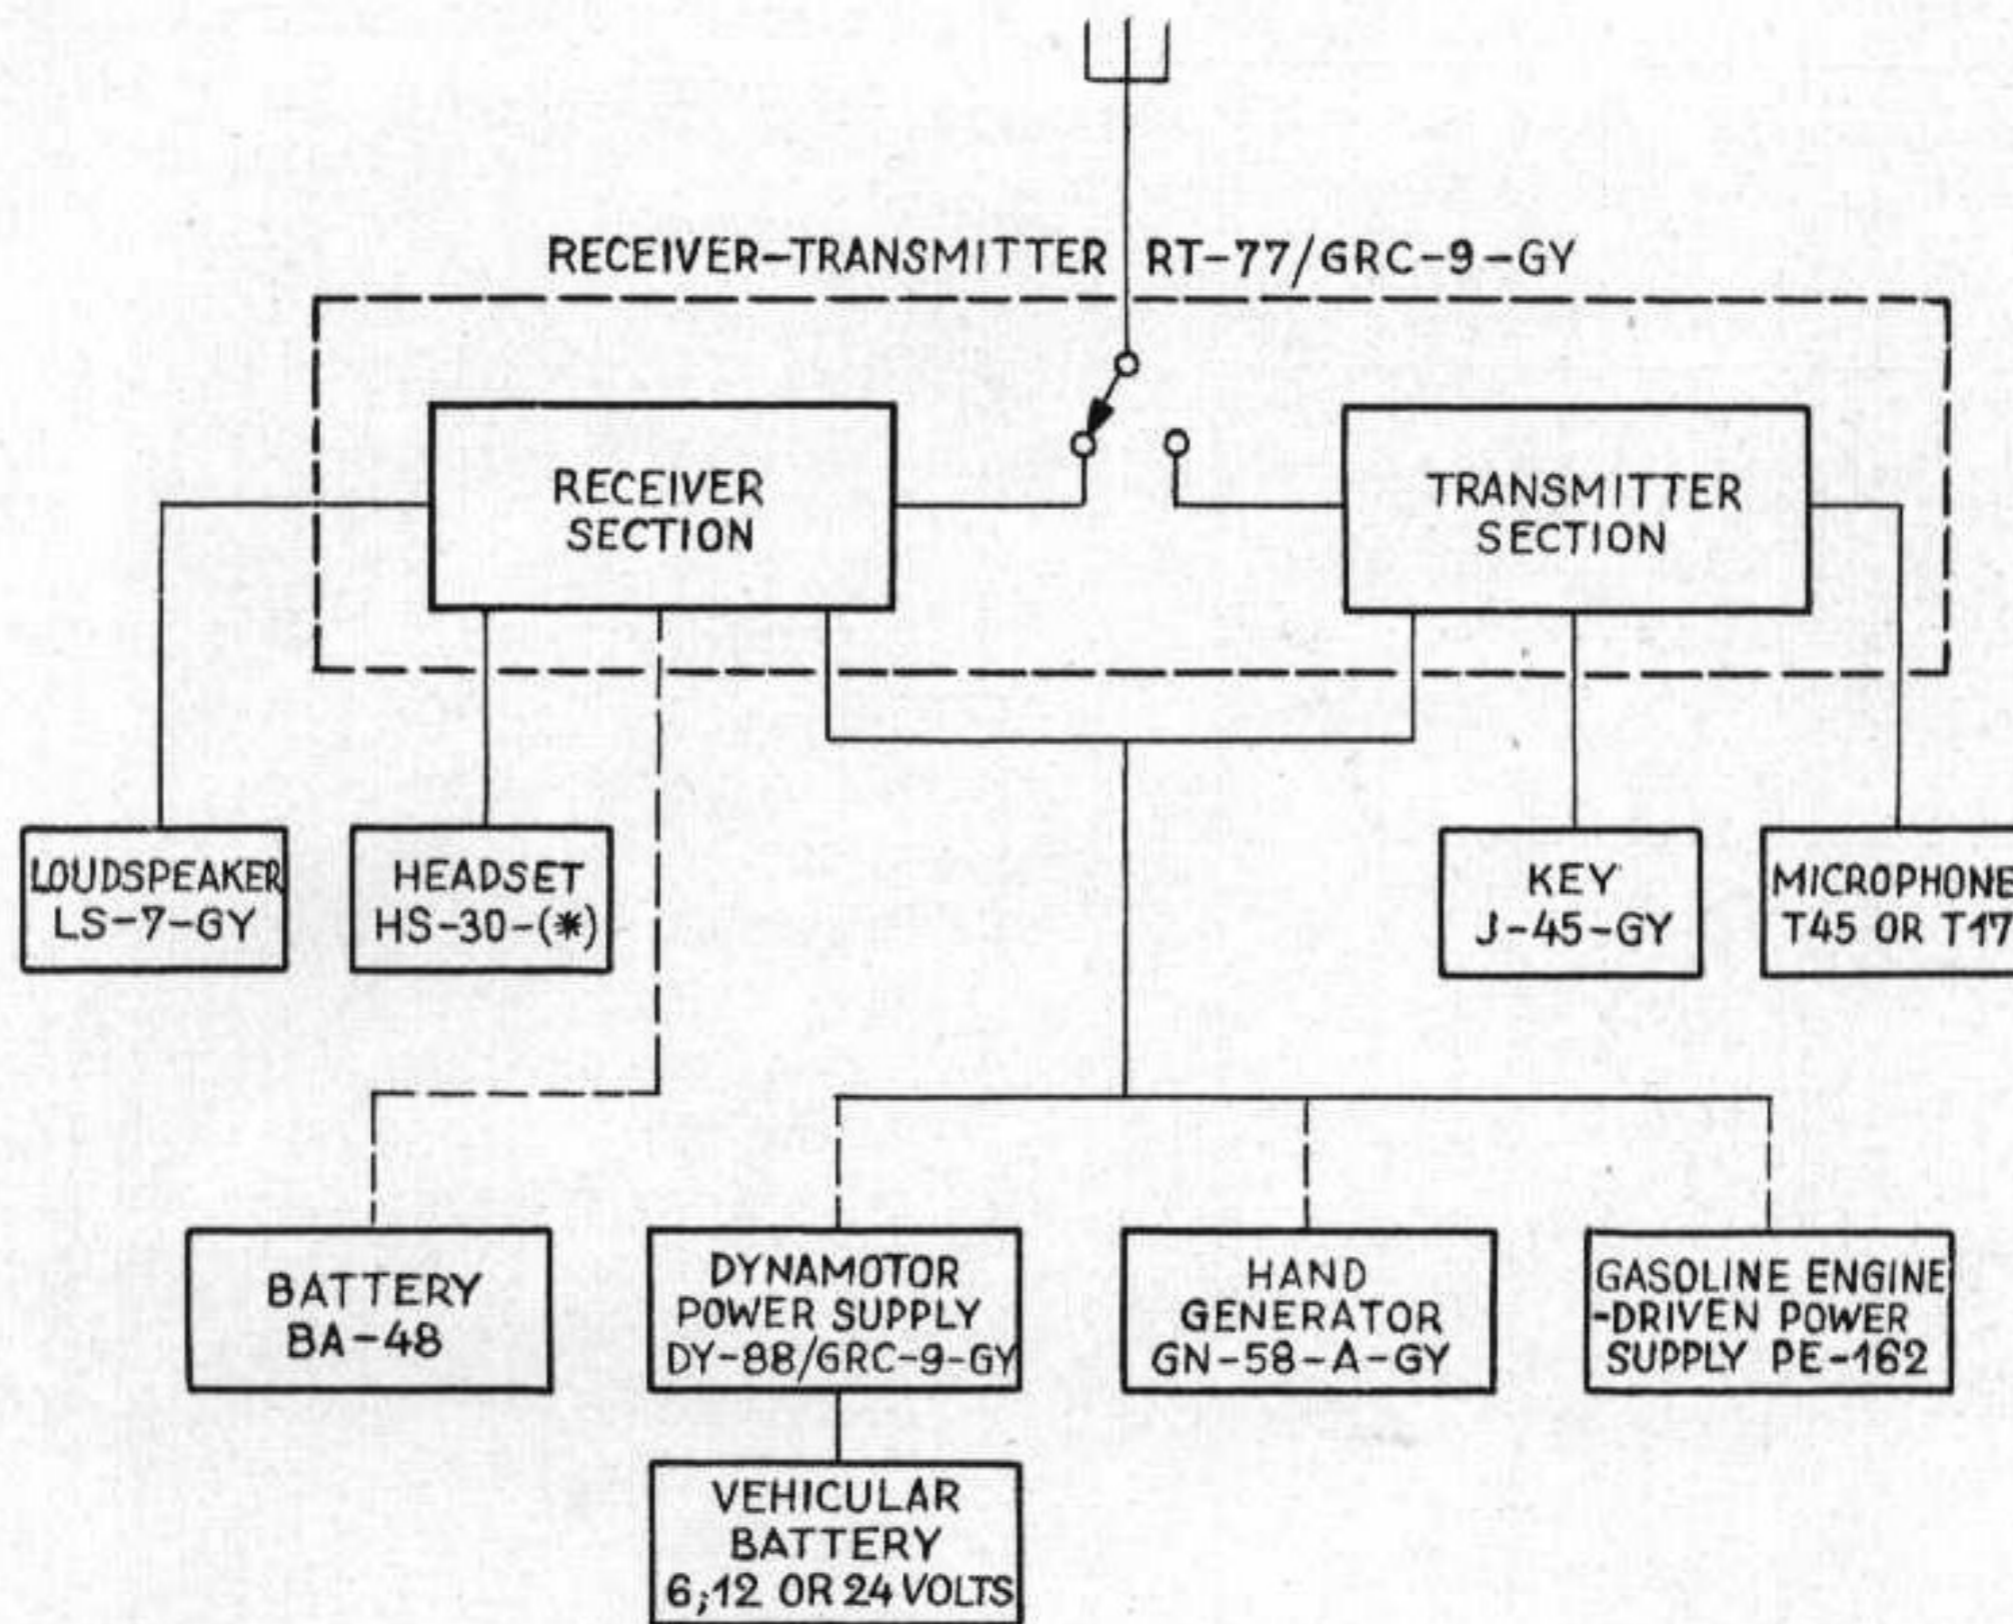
RECEIVER-TRANSMITTER RT-77/GRC-9-GY

RECEIVER SECTION

TRANSMITTER SECTION

LOUDSPEAKER LS-7-GY

HEADSET HS-30-(*)

KEY J-45-GY

MICROPHONE T45 OR T17

BATTERY BA-48

DYNAMOTOR POWER SUPPLY DY-88/GRC-9-GY

HAND GENERATOR GN-58-A-GY

GASOLINE ENGINE -DRIVEN POWER SUPPLY PE-162

VEHICULAR BATTERY 6;12 OR 24 VOLTS